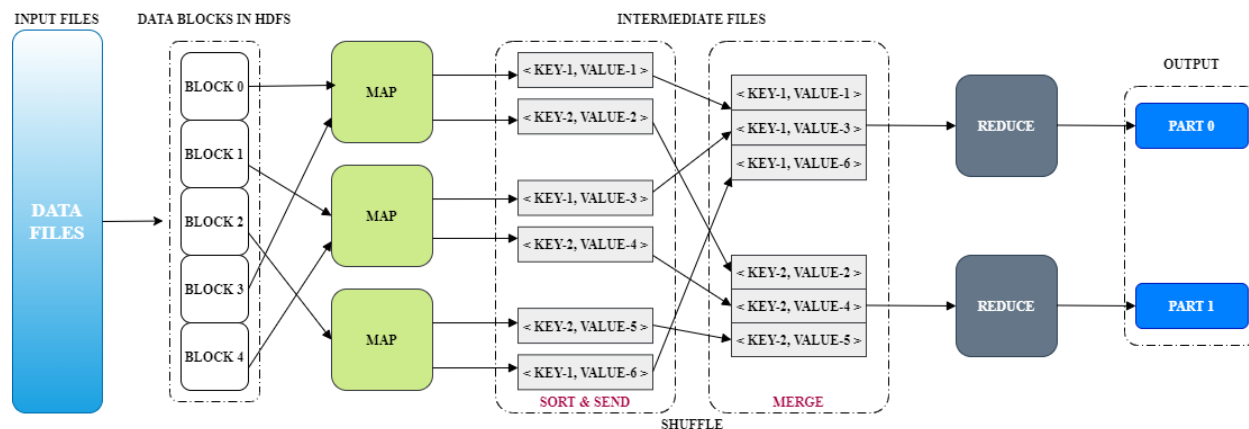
INPUT FILES

DATA BLOCKS IN HDFS

INTERMEDIATE FILES

OUTPUT

DATA FILES

BLOCK 0

BLOCK 1

BLOCK 2

BLOCK 3

BLOCK 4

MAP

MAP

MAP

< KEY-1, VALUE-1 >

< KEY-2, VALUE-2 >

< KEY-1, VALUE-3 >

< KEY-2, VALUE-4 >

< KEY-2, VALUE-5 >

< KEY-1, VALUE-6 >

SORT & SEND

< KEY-1, VALUE-1 >

< KEY-1, VALUE-3 >

< KEY-1, VALUE-6 >

< KEY-2, VALUE-2 >

< KEY-2, VALUE-4 >

< KEY-2, VALUE-5 >

MERGE

SHUFFLE

REDUCE

REDUCE

PART 0

PART 1